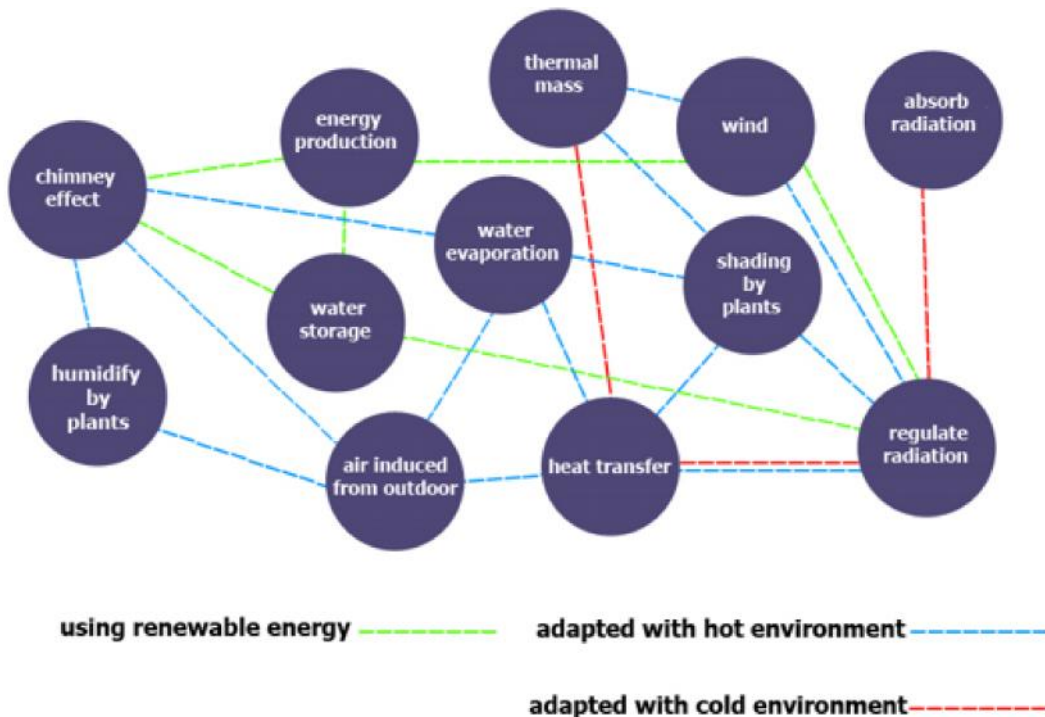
thermal mass

wind

absorb radiation

energy production

chimney effect

water evaporation

shading by plants

water storage

humidify by plants

air induced from outdoor

heat transfer

regulate radiation

using renewable energy

adapted with hot environment

adapted with cold environment